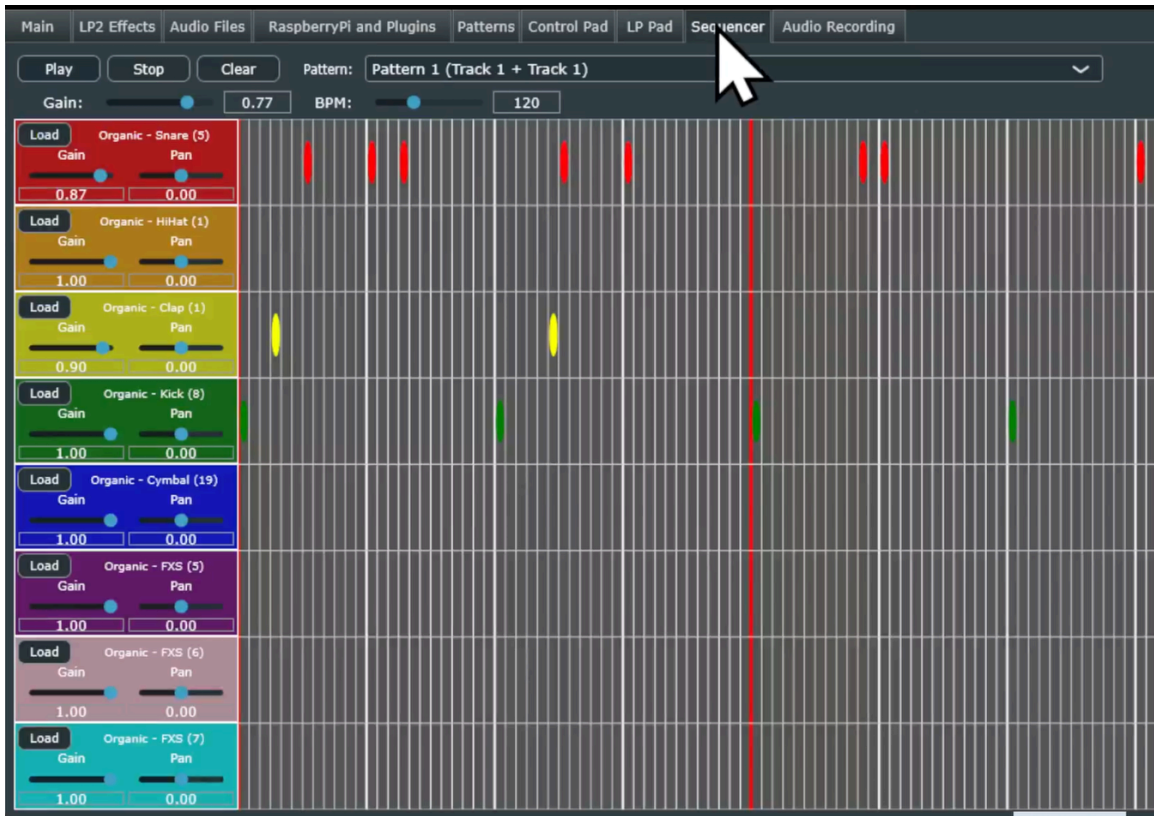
Main LP2 Effects Audio Files RaspberryPi and Plugins Patterns Control Pad LP Pad Sequencer Audio Recording

Play Stop Clear Pattern: Pattern 1 (Track 1 + Track 1)

Gain: 0.77 BPM: 120

Load Organic - Snare (5)
Gain Pan
0.87 0.00

Load Organic - HiHat (1)
Gain Pan
1.00 0.00

Load Organic - Clap (1)
Gain Pan
0.90 0.00

Load Organic - Kick (8)
Gain Pan
1.00 0.00

Load Organic - Cymbal (19)
Gain Pan
1.00 0.00

Load Organic - FXS (5)
Gain Pan
1.00 0.00

Load Organic - FXS (6)
Gain Pan
1.00 0.00

Load Organic - FXS (7)
Gain Pan
1.00 0.00